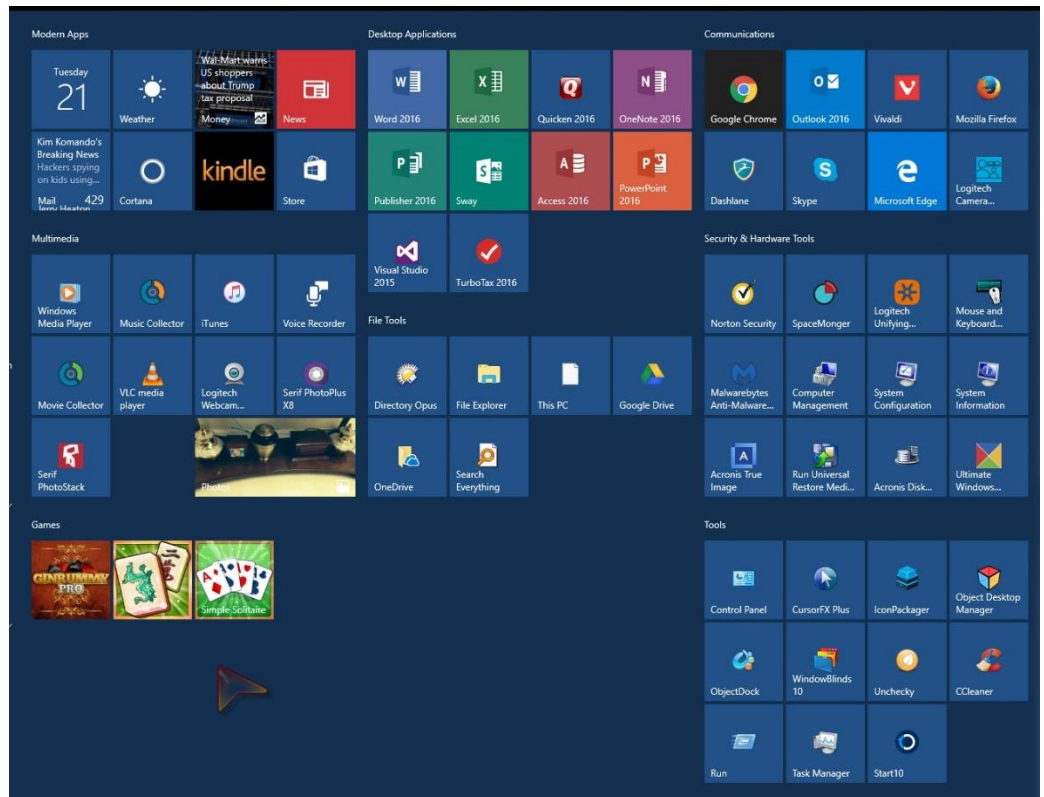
Modern Apps

Tuesday
21

Weather

Wal-Mart warns US shoppers about Trump tax proposal
Money

News

Kim Komando's Breaking News
Hackers spying on kids using...
Mail 429
Jerry Heaton

Cortana

kindle

Store

Multimedia

Windows Media Player

Music Collector

iTunes

Voice Recorder

Movie Collector

VLC media player

Logitech Webcam...

Serif PhotoPlus X8

Serif PhotoStack

Photos

Games

GINRUMMY PRO

Simple Solitaire

Desktop Applications

Word 2016

Excel 2016

Quicken 2016

OneNote 2016

Publisher 2016

Sway

Access 2016

PowerPoint 2016

Visual Studio 2015

TurboTax 2016

File Tools

Directory Opus

File Explorer

This PC

Google Drive

OneDrive

Search Everything

Communications

Google Chrome

Outlook 2016

Vivaldi

Mozilla Firefox

Dashlane

Skype

Microsoft Edge

Logitech Camera...

Security & Hardware Tools

Norton Security

SpaceMonger

Logitech Unifying...

Mouse and Keyboard...

Malwarebytes Anti-Malware...

Computer Management

System Configuration

System Information

Acronis True Image

Run Universal Restore Medi...

Acronis Disk...

Ultimate Windows...

Tools

Control Panel

CursorFX Plus

IconPackager

Object Desktop Manager

ObjectDock

WindowBlinds 10

Unchecky

CCleaner

Run

Task Manager

Start10